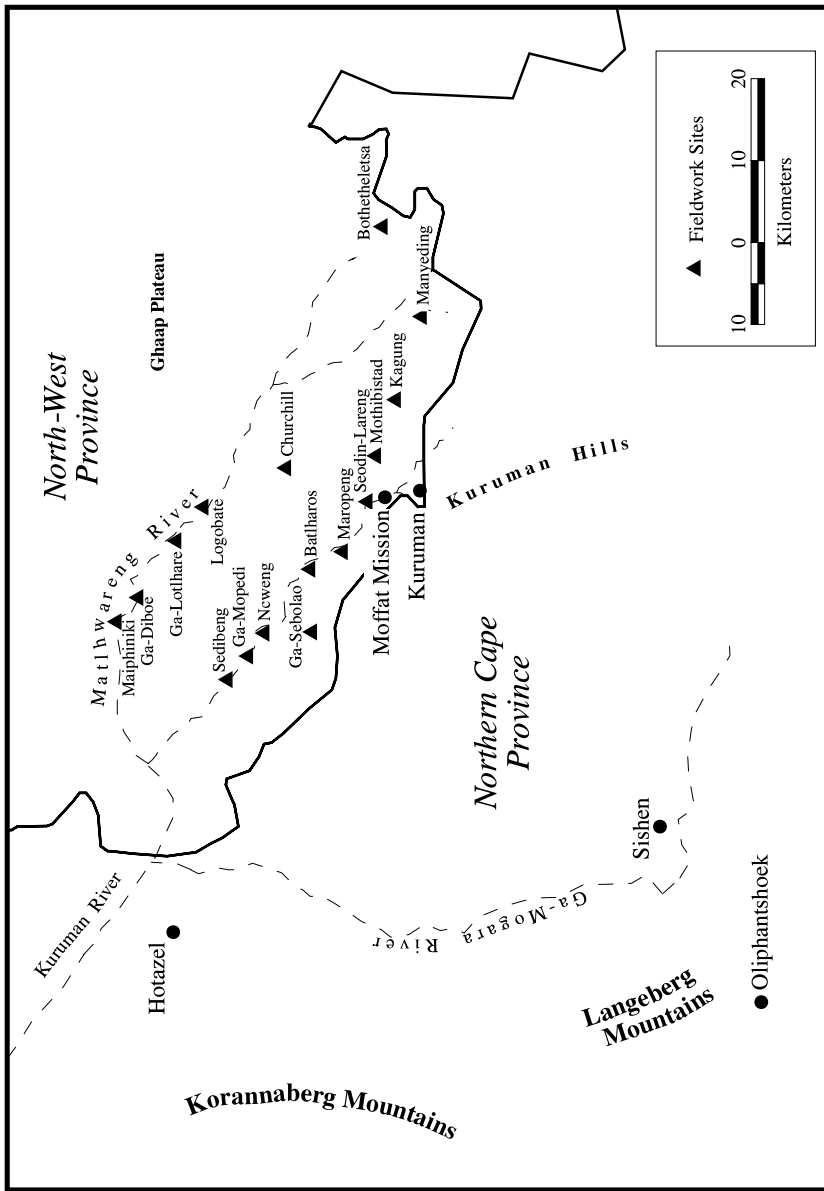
Fieldwork Sites

10 0 10 20
Kilometers

North-West Province

Ghaap Plateau

Bothetheletsa
Manyeding
Kagung
Mothibistad
Seodin-Lareng
Churchill
Maropeng
Logobate
Batlharos
Ga-Lotlhare
Ncweng
Ga-Mopedi
Ga-Sebolao
Sedibeng
Ga-Diboe
Maiphiniki

Matlhwareng River

Kuruman Hills
Moffat Mission
Kuruman

Northern Cape Province

Kuruman River
Hotazel
Sishen
Ga-Mogara River
Oliphantshoek
Langeberg Mountains
Korannaberg Mountains